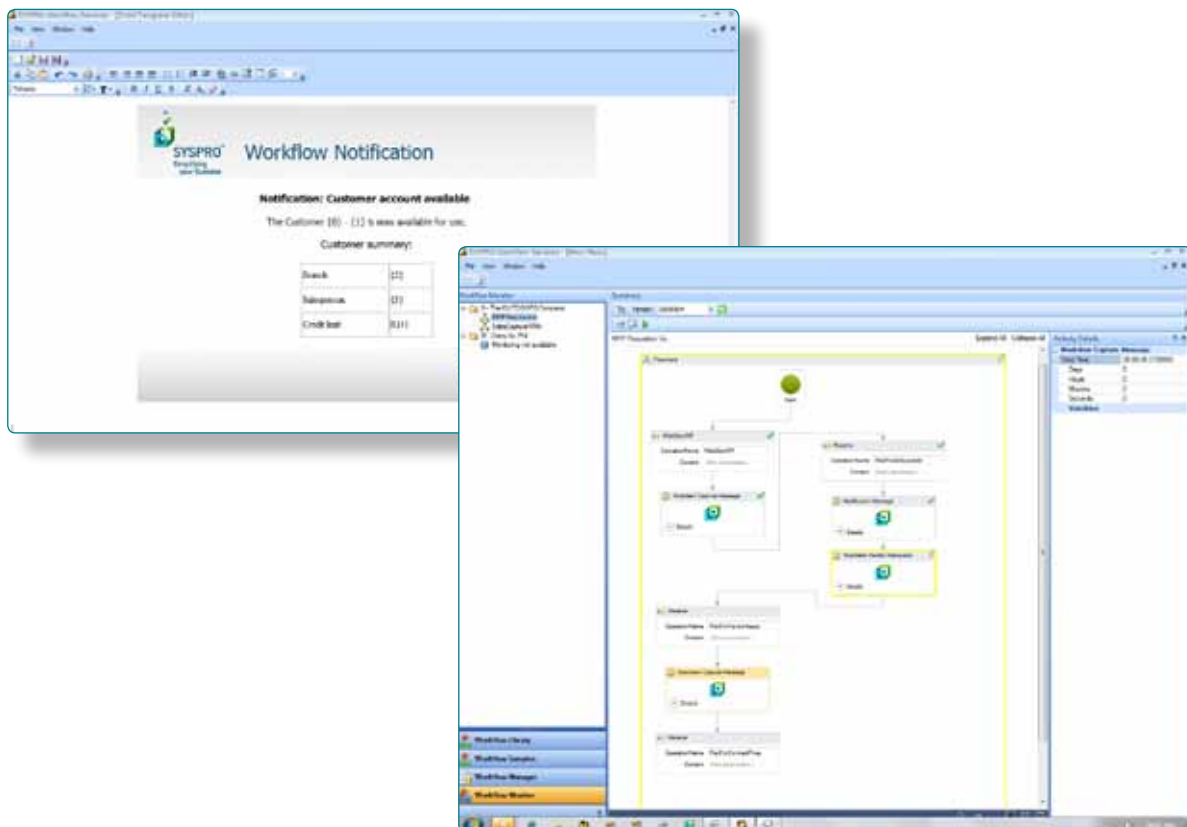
SYSPRO
Workflow Notification

Notification: Customer account available

The Customer {0} - {1} is was available for use.

Customer summary:

| Branch | {2} |
|---|---|
| Salesperson | {3} |
| Credit limit | {11} |

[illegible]

Workflow Library
Workflow Samples
Workflow Manager
Workflow Monitor